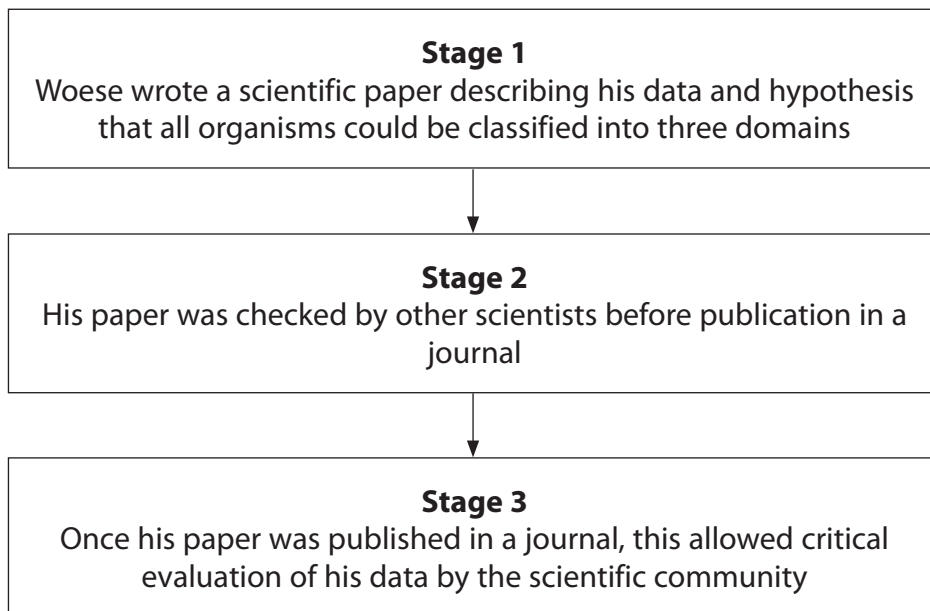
**Stage 1**
Woese wrote a scientific paper describing his data and hypothesis that all organisms could be classified into three domains

**Stage 2**
His paper was checked by other scientists before publication in a journal

**Stage 3**
Once his paper was published in a journal, this allowed critical evaluation of his data by the scientific community